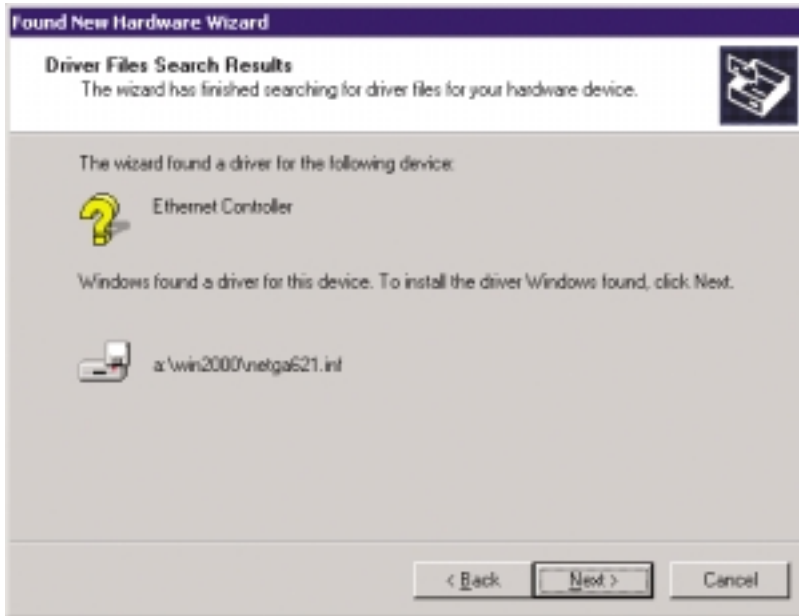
Found New Hardware Wizard

Driver Files Search Results
The wizard has finished searching for driver files for your hardware device.

The wizard found a driver for the following device:

Ethernet Controller

Windows found a driver for this device. To install the driver Windows found, click Next.

a:\win2000\netga621.inf

< Back
Next >
Cancel